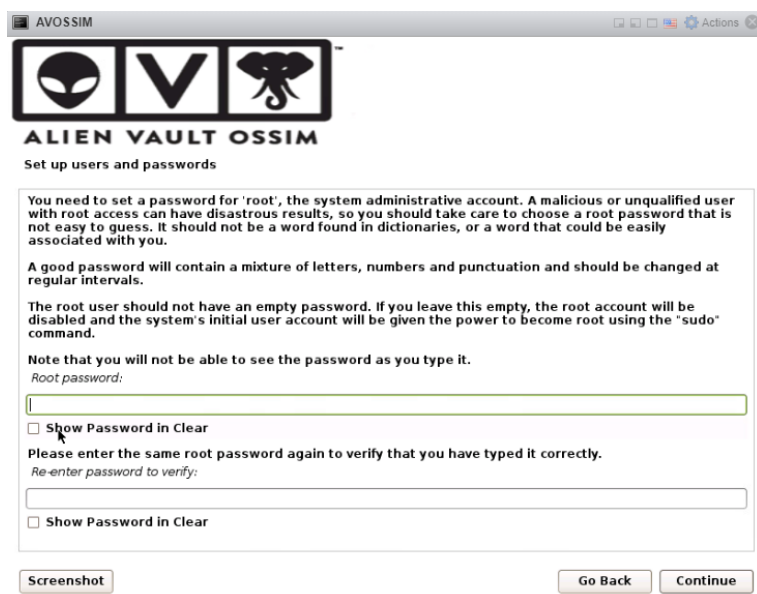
AVOSSIM

Actions

ALIEN VAULT OSSIM

Set up users and passwords

You need to set a password for 'root', the system administrative account. A malicious or unqualified user with root access can have disastrous results, so you should take care to choose a root password that is not easy to guess. It should not be a word found in dictionaries, or a word that could be easily associated with you.

A good password will contain a mixture of letters, numbers and punctuation and should be changed at regular intervals.

The root user should not have an empty password. If you leave this empty, the root account will be disabled and the system's initial user account will be given the power to become root using the "sudo" command.

Note that you will not be able to see the password as you type it.

Root password:

Show Password in Clear

Please enter the same root password again to verify that you have typed it correctly.

Re-enter password to verify:

Show Password in Clear

Screenshot

Go Back

Continue